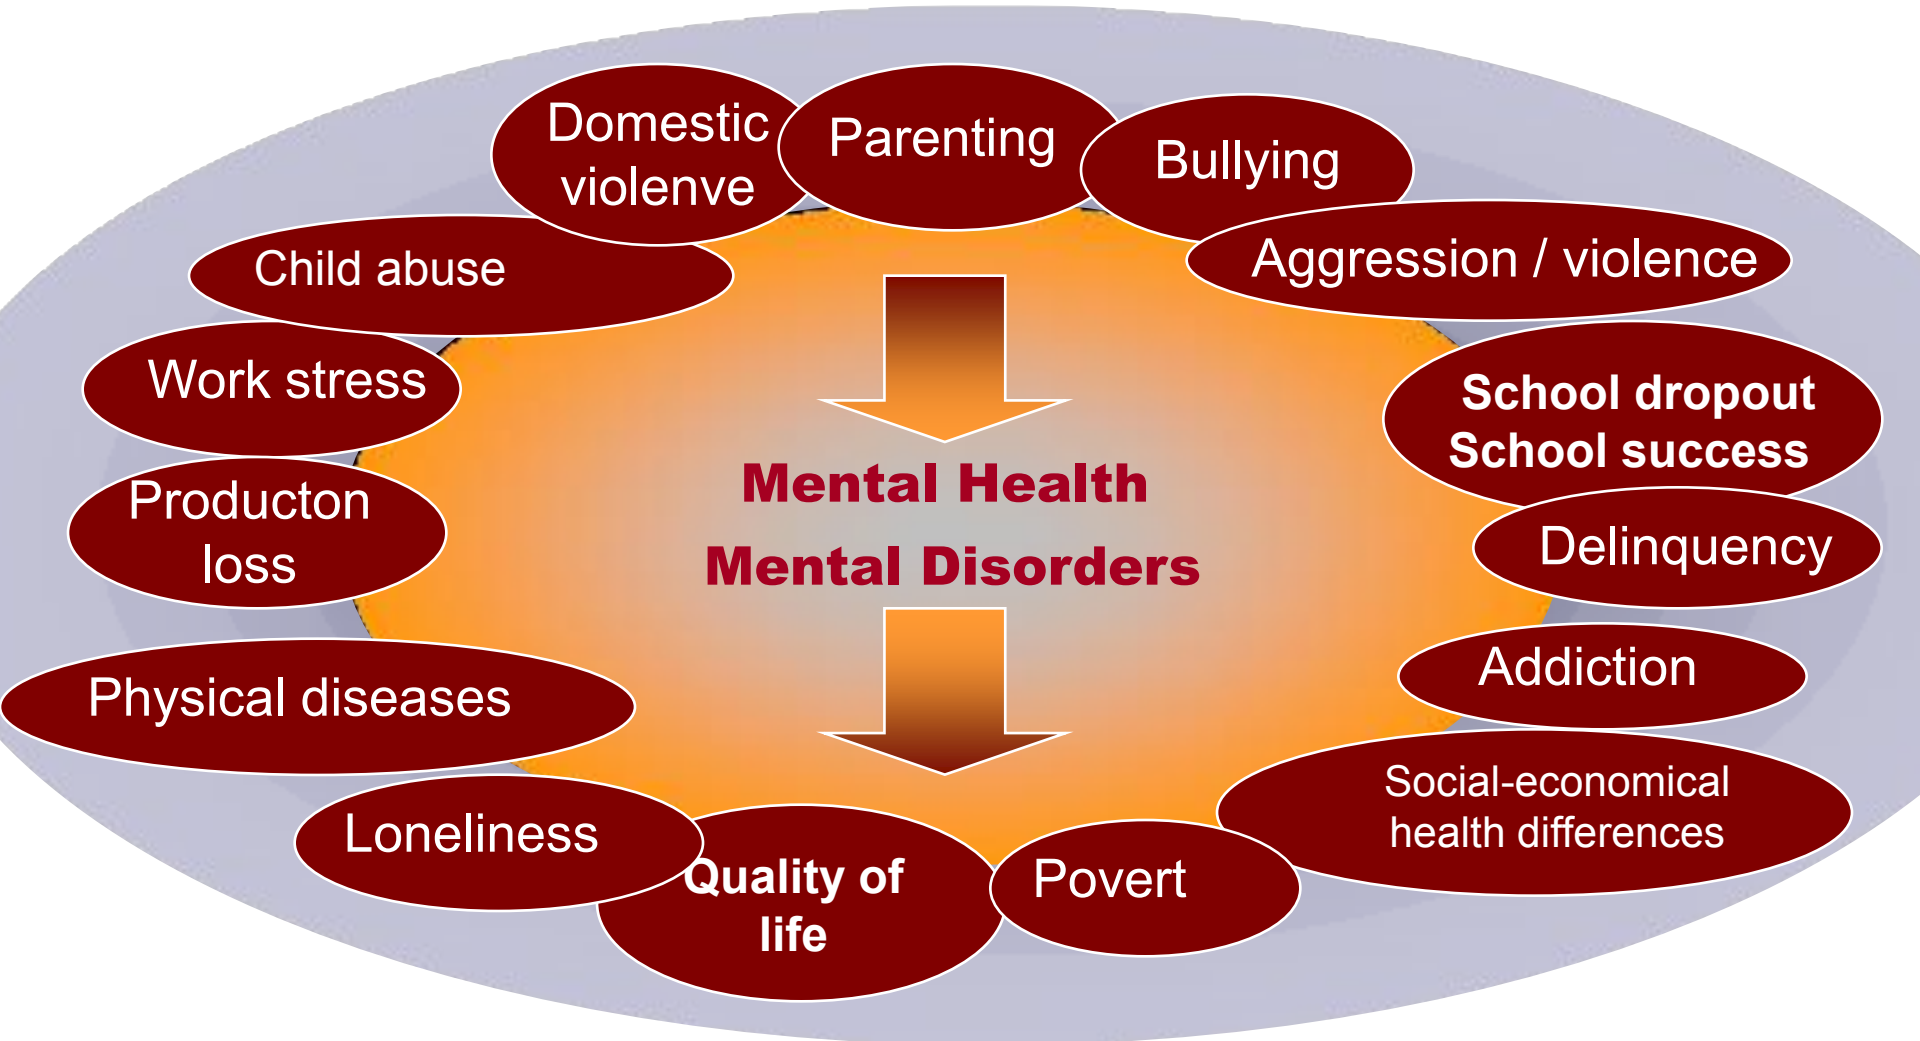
Domestic violenve

Parenting

Bullying

Child abuse

Aggression / violence

Work stress

School dropout
School success

Producton loss

Mental Health

Mental Disorders

Delinquency

Physical diseases

Addiction

Social-economical health differences

Loneliness

Quality of life

Povert